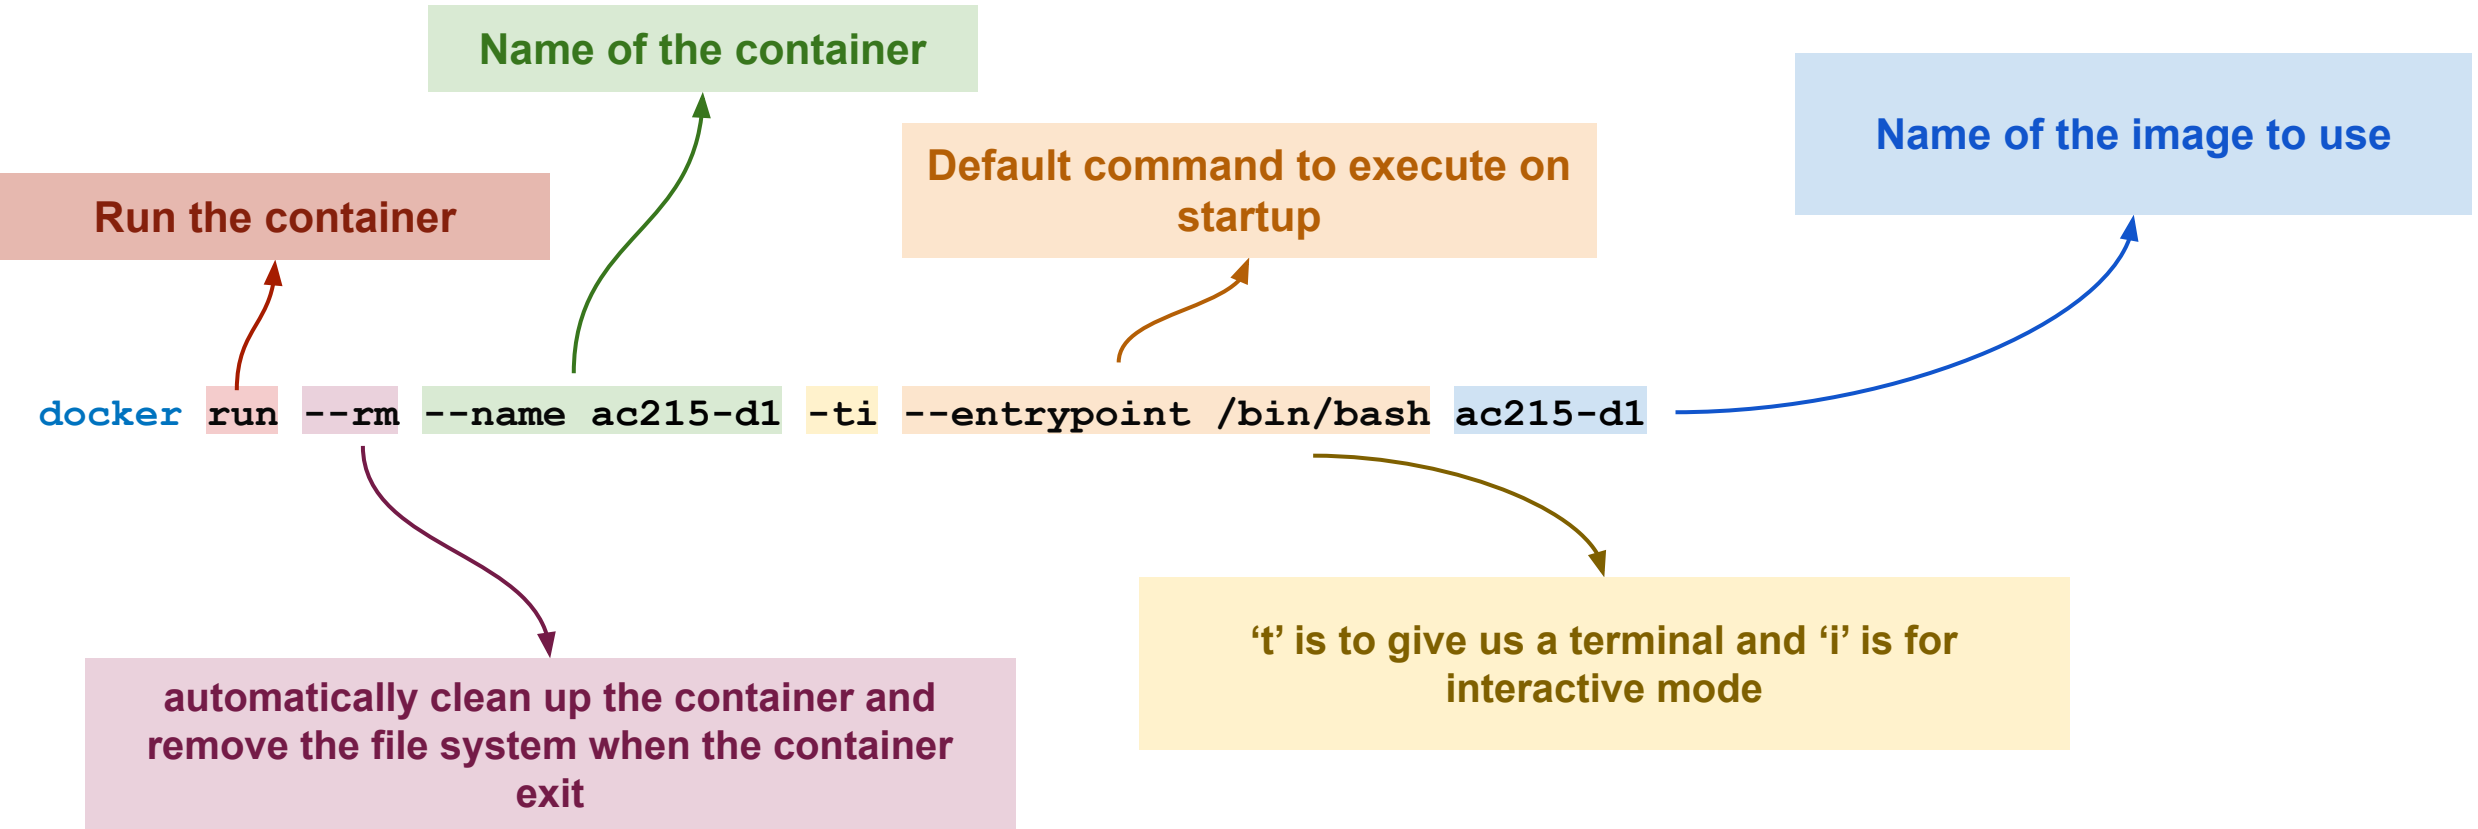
Name of the container

Default command to execute on startup

Name of the image to use

Run the container

docker run --rm --name ac215-d1 -ti --entrypoint /bin/bash ac215-d1

't' is to give us a terminal and 'i' is for interactive mode

automatically clean up the container and remove the file system when the container exit